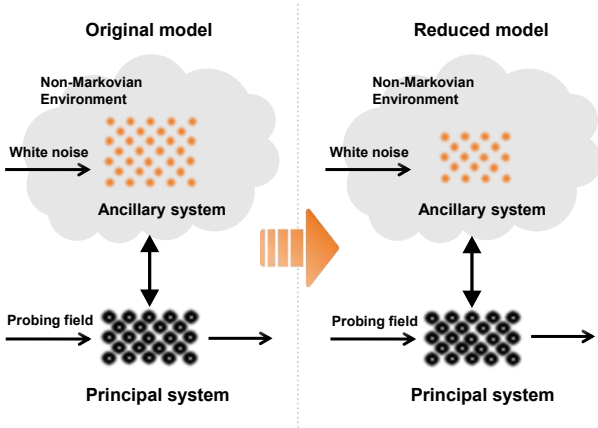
Original model

Non-Markovian Environment

White noise

Ancillary system

Probing field

Principal system

Reduced model

Non-Markovian Environment

White noise

Ancillary system

Probing field

Principal system